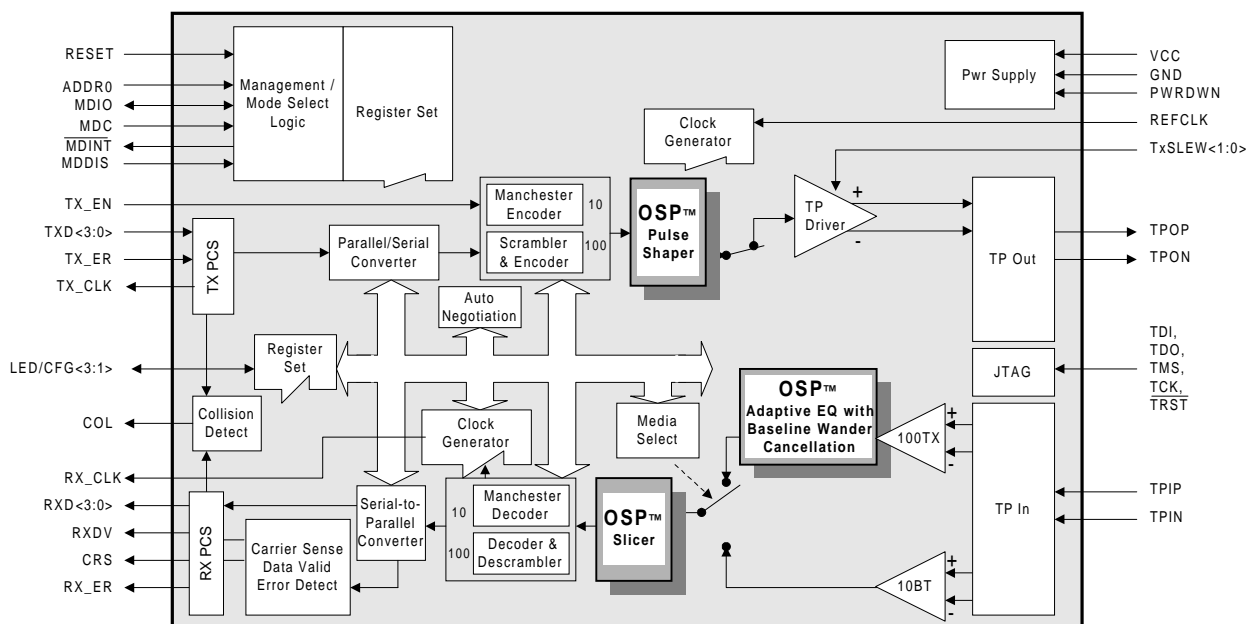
RESET
ADDR0
MDIO
MDC
$\overline{MDINT}$
MDDIS
Management / Mode Select Logic
Register Set
Pwr Supply
VCC
GND
PWRDWN
Clock Generator
REFCLK
TxSLEW<1:0>
TX_EN
TXD<3:0>
TX_ER
TX_CLK
TX PCS
Parallel/Serial Converter
Manchester Encoder
10
Scrambler & Encoder
100
OSP™ Pulse Shaper
TP Driver
+
-
TP Out
TPOP
TPON
Auto Negotiation
LED/CFG<3:1>
Register Set
TDI,
TDO,
TMS,
$\overline{TCK}$,
$\overline{TRST}$
JTAG
OSP™ Adaptive EQ with Baseline Wander Cancellation
COL
Collision Detect
Clock Generator
Media Select
100TX
+
-
RX_CLK
RXD<3:0>
RXDV
CRS
RX_ER
RX PCS
Carrier Sense Data Valid Error Detect
Serial-to-Parallel Converter
10
Manchester Decoder
100
Decoder & Descrambler
OSP™ Slicer
TP In
TPIP
TPIN
10BT
+
-